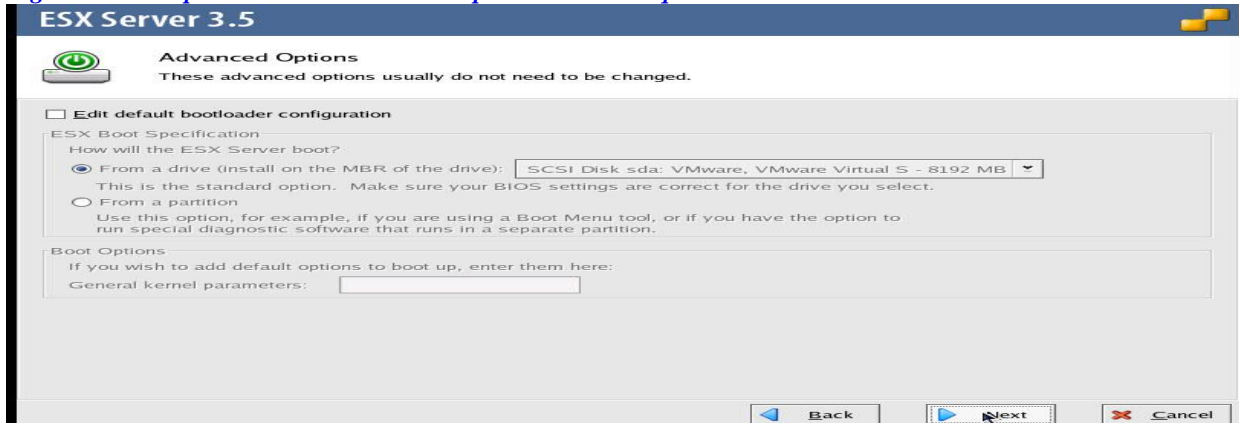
ESX Server 3.5

Advanced Options
These advanced options usually do not need to be changed.

Edit default bootloader configuration

ESX Boot Specification
How will the ESX Server boot?
From a drive (install on the MBR of the drive): SCSI Disk sda: VMware, VMware Virtual S - 8192 MB
This is the standard option. Make sure your BIOS settings are correct for the drive you select.
From a partition
Use this option, for example, if you are using a Boot Menu tool, or if you have the option to run special diagnostic software that runs in a separate partition.

Boot Options
If you wish to add default options to boot up, enter them here:
General kernel parameters:

Back Next Cancel